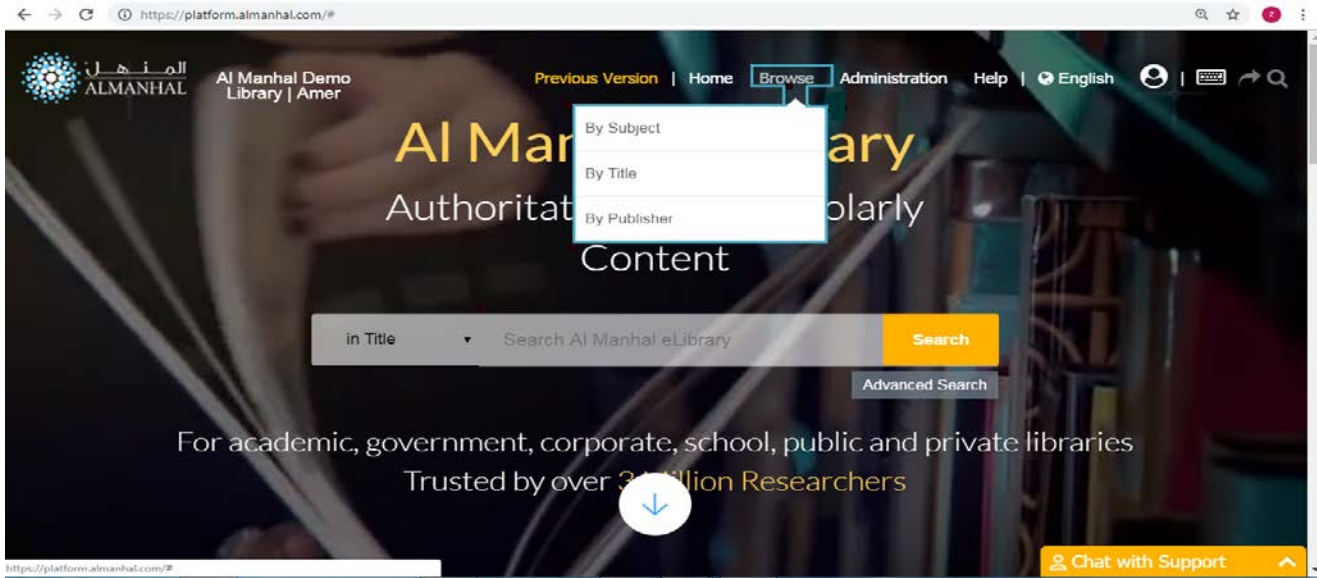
https://platform.almanhal.com/#

المنهل ALMANHAL

Al Manhal Demo Library | Amer

Previous Version | Home Browse Administration Help | English |

By Subject
By Title
By Publisher

Al Man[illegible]ary
Authoritat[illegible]olarly Content

in Title
Search Al Manhal eLibrary
Search
Advanced Search

For academic, government, corporate, school, public and private libraries
Trusted by over 3 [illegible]llion Researchers

https://platform.almanhal.com/#

Chat with Support